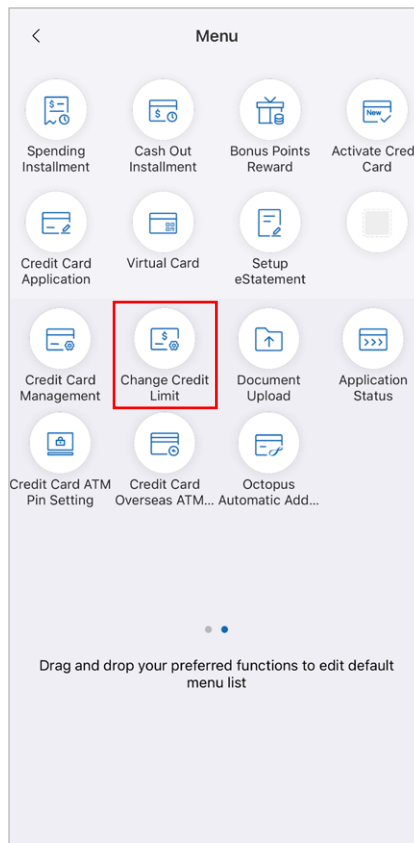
<

Menu

Spending Installment

Cash Out Installment

Bonus Points Reward

Activate Cred Card

Credit Card Application

Virtual Card

Setup eStatement

Credit Card Management

Change Credit Limit

Document Upload

Application Status

Credit Card ATM Pin Setting

Credit Card Overseas ATM...

Octopus Automatic Add...

Drag and drop your preferred functions to edit default menu list